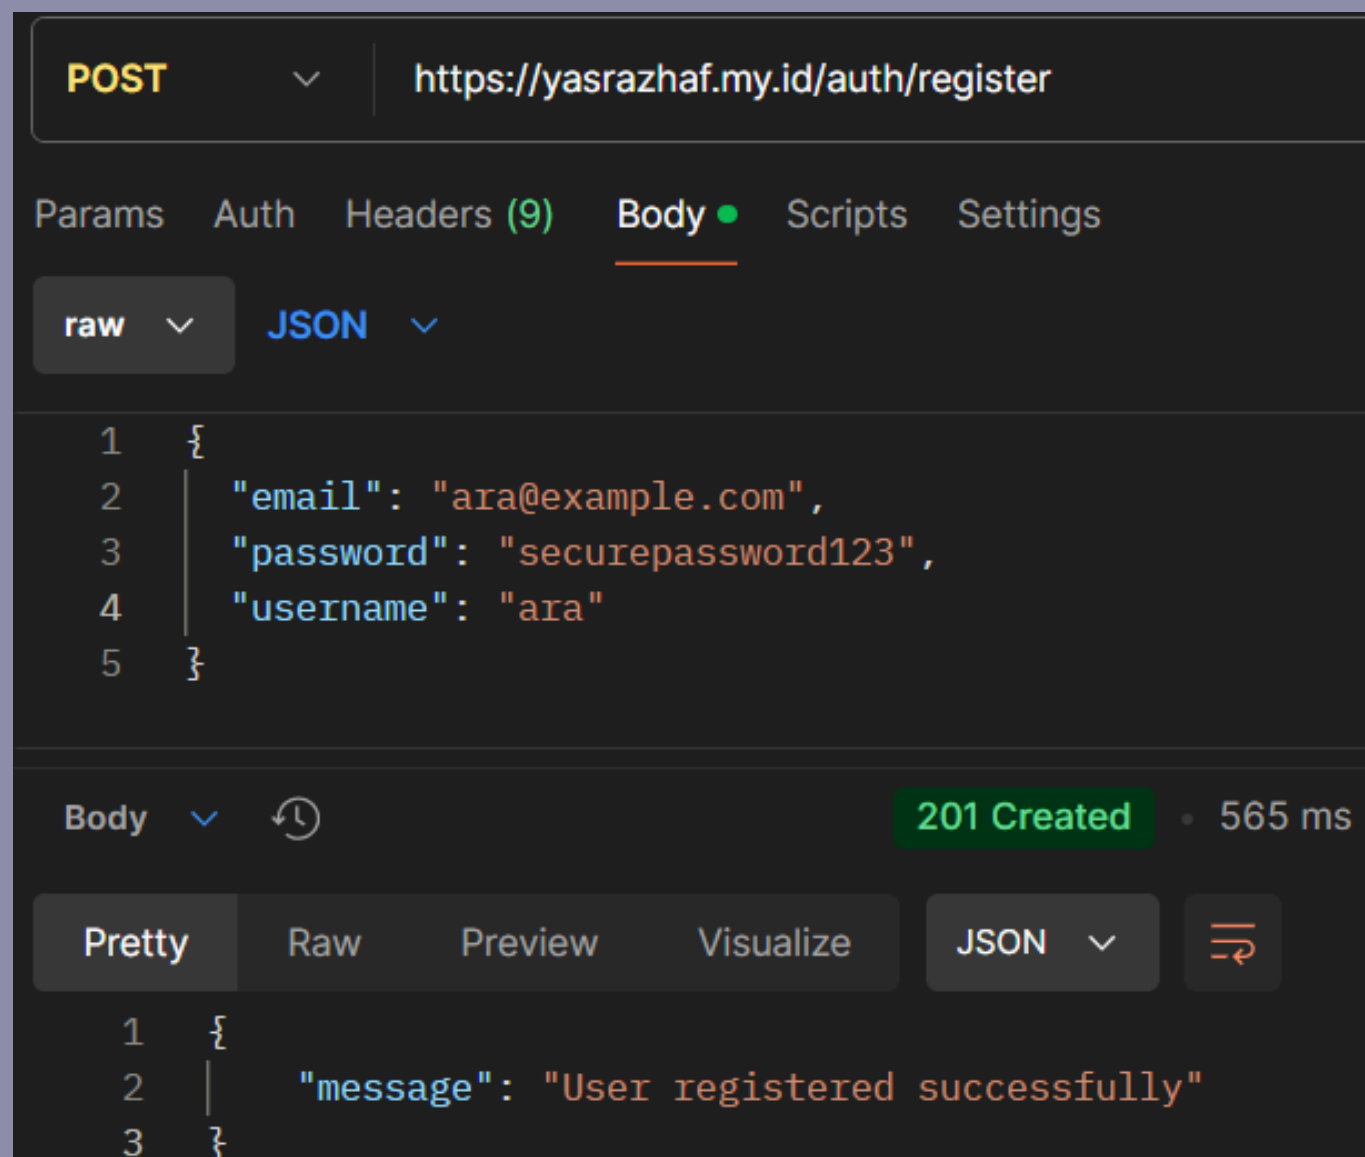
POST https://yasrazhaf.my.id/auth/register

Params Auth Headers (9) Body Scripts Settings

raw JSON

1 {
2 "email": "ara@example.com",
3 "password": "securepassword123",
4 "username": "ara"
5 }

Body 201 Created 565 ms

Pretty Raw Preview Visualize JSON

1 {
2 "message": "User registered successfully"
3 }